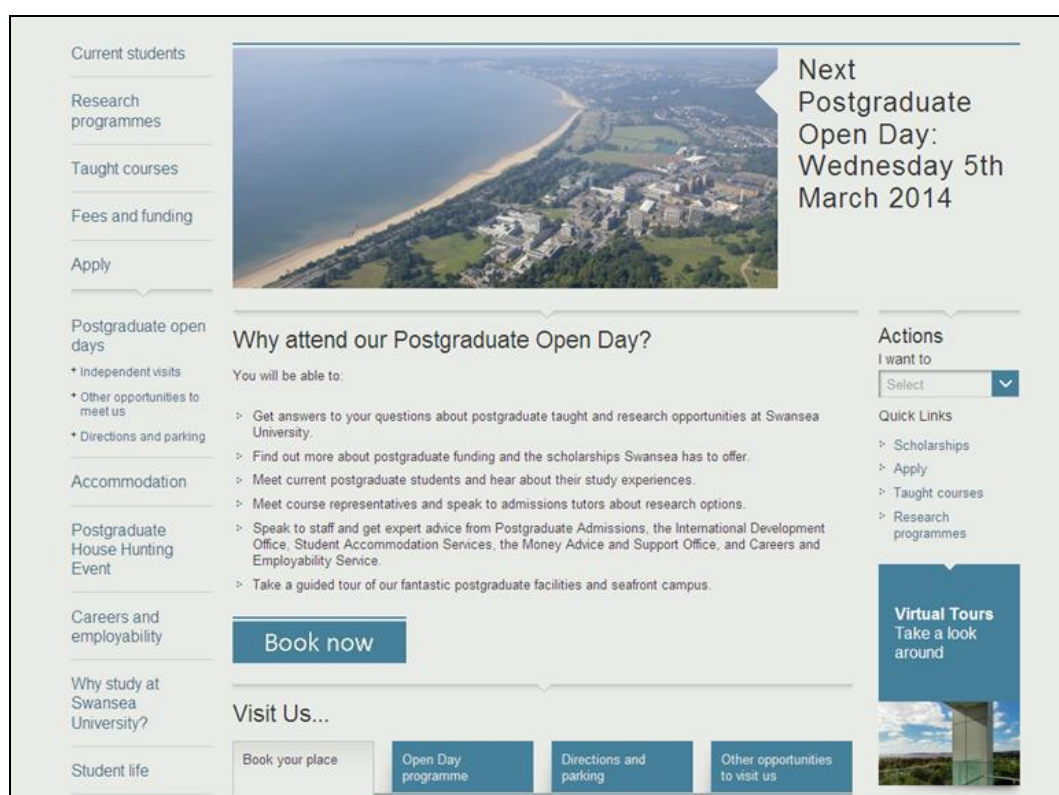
Current students

Research programmes

Taught courses

Fees and funding

Apply

Postgraduate open days

• Independent visits

• Other opportunities to meet us

• Directions and parking

Accommodation

Postgraduate House Hunting Event

Careers and employability

Why study at Swansea University?

Student life

Next Postgraduate Open Day: Wednesday 5th March 2014

Why attend our Postgraduate Open Day?

You will be able to:

- Get answers to your questions about postgraduate taught and research opportunities at Swansea University.
- Find out more about postgraduate funding and the scholarships Swansea has to offer.
- Meet current postgraduate students and hear about their study experiences.
- Meet course representatives and speak to admissions tutors about research options.
- Speak to staff and get expert advice from Postgraduate Admissions, the International Development Office, Student Accommodation Services, the Money Advice and Support Office, and Careers and Employability Service.
- Take a guided tour of our fantastic postgraduate facilities and seafront campus.

Book now

Visit Us...

Book your place

Open Day programme

Directions and parking

Other opportunities to visit us

Actions

I want to

Select

Quick Links

- Scholarships
- Apply
- Taught courses
- Research programmes

Virtual Tours

Take a look around